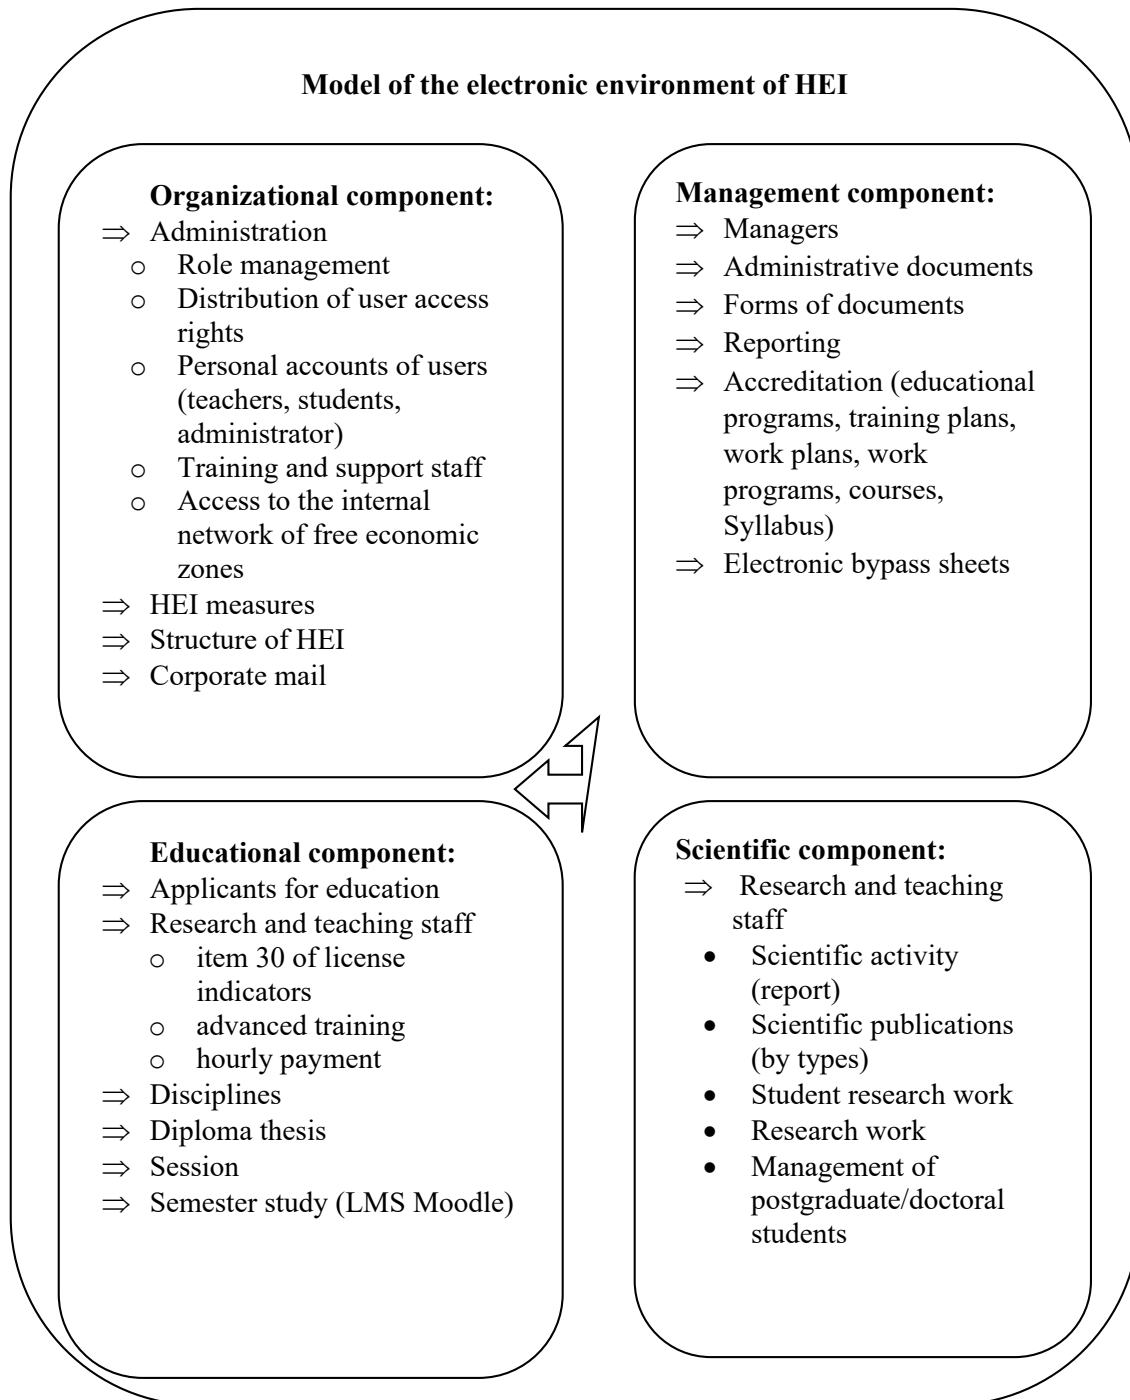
**Model of the electronic environment of HEI**

**Organizational component:**
$\Rightarrow$ Administration
o Role management
o Distribution of user access rights
o Personal accounts of users (teachers, students, administrator)
o Training and support staff
o Access to the internal network of free economic zones
$\Rightarrow$ HEI measures
$\Rightarrow$ Structure of HEI
$\Rightarrow$ Corporate mail

**Management component:**
$\Rightarrow$ Managers
$\Rightarrow$ Administrative documents
$\Rightarrow$ Forms of documents
$\Rightarrow$ Reporting
$\Rightarrow$ Accreditation (educational programs, training plans, work plans, work programs, courses, Syllabus)
$\Rightarrow$ Electronic bypass sheets

**Educational component:**
$\Rightarrow$ Applicants for education
$\Rightarrow$ Research and teaching staff
o item 30 of license indicators
o advanced training
o hourly payment
$\Rightarrow$ Disciplines
$\Rightarrow$ Diploma thesis
$\Rightarrow$ Session
$\Rightarrow$ Semester study (LMS Moodle)

**Scientific component:**
$\Rightarrow$ Research and teaching staff
• Scientific activity (report)
• Scientific publications (by types)
• Student research work
• Research work
• Management of postgraduate/doctoral students